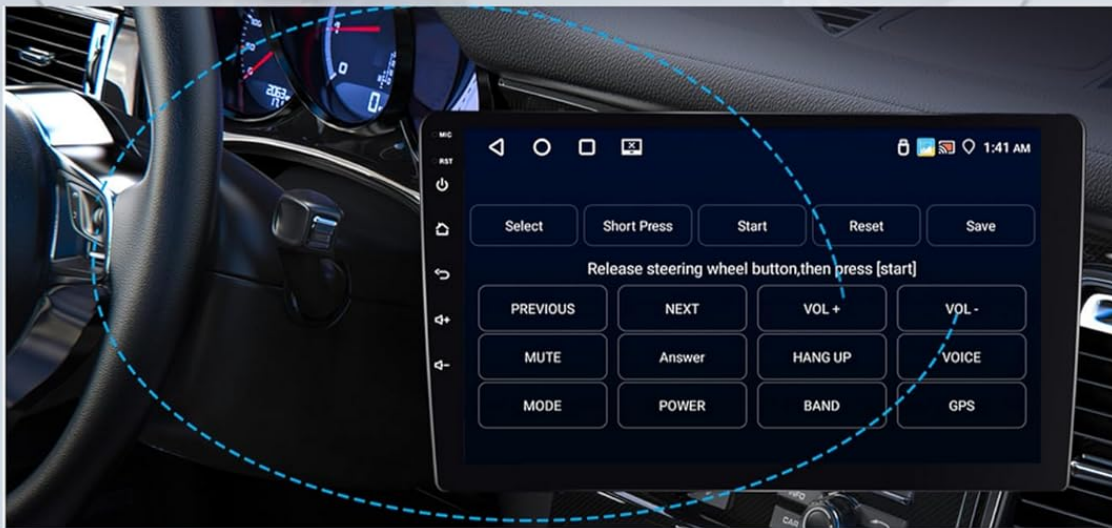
MIC
RST

1:41 AM

Select
Short Press
Start
Reset
Save

Release steering wheel button,then press [start]

| PREVIOUS | NEXT | VOL + | VOL - |
|---|---|---|---|
| MUTE | Answer | HANG UP | VOICE |
| MODE | POWER | BAND | GPS |